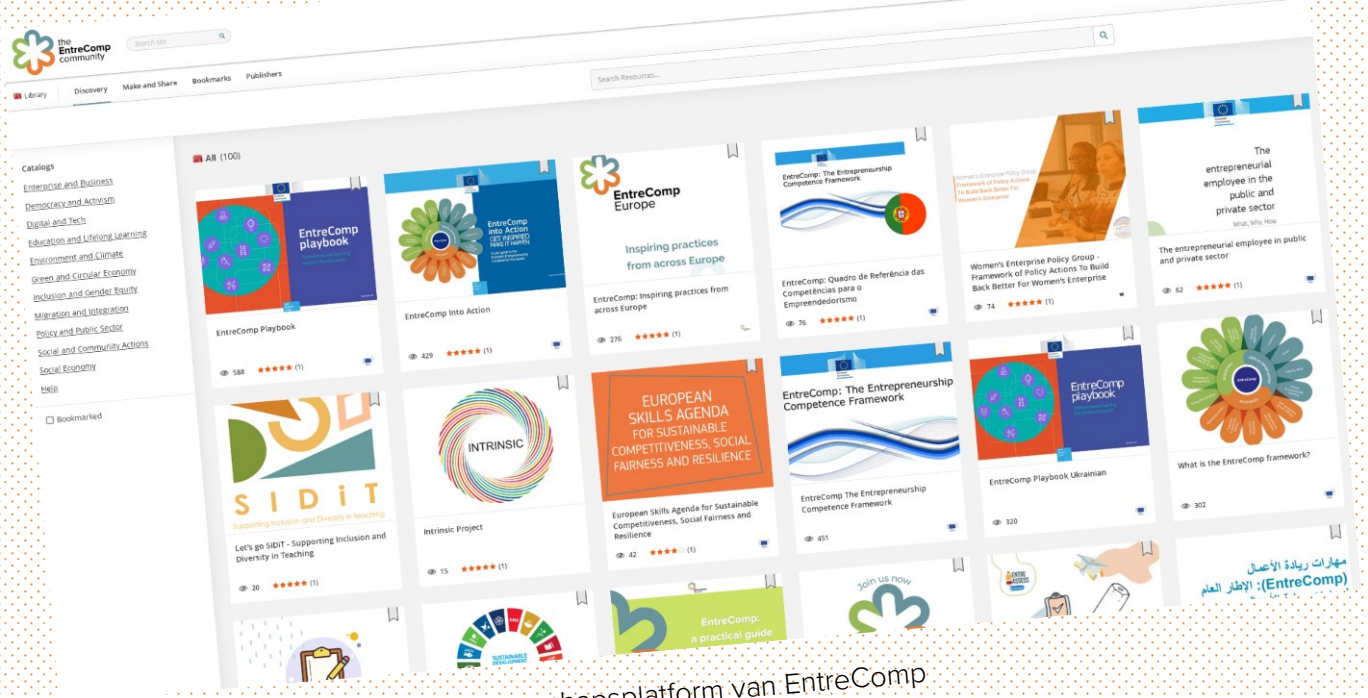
the EntreComp community

Search site

Library Discovery Make and Share Bookmarks Publishers

Search Resources...

Catalogs
Enterprise and Business
Democracy and Activism
Digital and Tech
Education and Lifelong Learning
Environment and Climate
Green and Circular Economy
Inclusion and Gender Equity
Migration and Integration
Policy and Public Sector
Social and Community Actions
Social Economy
Help

Bookmarked

All (100)

EntreComp playbook

EntreComp Playbook
588 (1)

EntreComp into Action GET INSPIRED MAKE IT HAPPEN

EntreComp Into Action
429 (1)

EntreComp Europe
Inspiring practices from across Europe

EntreComp: Inspiring practices from across Europe
276 (1)

EntreComp: The Entrepreneurship Competence Framework

EntreComp: Quadro de Referência das Competências para o Empreendedorismo
76 (1)

Women's Enterprise Policy Group Framework of Policy Actions To Build Back Better For Women's Enterprise

Women's Enterprise Policy Group - Framework of Policy Actions To Build Back Better For Women's Enterprise
74 (1)

The entrepreneurial employee in the public and private sector
What, Why, How

The entrepreneurial employee in public and private sector
62 (1)

SIDiT
Supporting Inclusion and Diversity in Teaching

Let's go SIDiT - Supporting Inclusion and Diversity in Teaching
20 (1)

INTRINSIC

Intrinsic Project
15 (1)

EUROPEAN SKILLS AGENDA FOR SUSTAINABLE COMPETITIVENESS, SOCIAL FAIRNESS AND RESILIENCE

European Skills Agenda for Sustainable Competitiveness, Social Fairness and Resilience
42 (1)

EntreComp: The Entrepreneurship Competence Framework

EntreComp The Entrepreneurship Competence Framework
451

EntreComp playbook

EntreComp Playbook Ukrainian
320

What is the EntreComp framework?
302

SUSTAINABLE DEVELOPMENT

EntreComp: a practical guide

Join us now

ENTRE ASSESS

مهارات ريادة الأعمال (EntreComp): الإطار العام

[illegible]bonsplatform van EntreComp